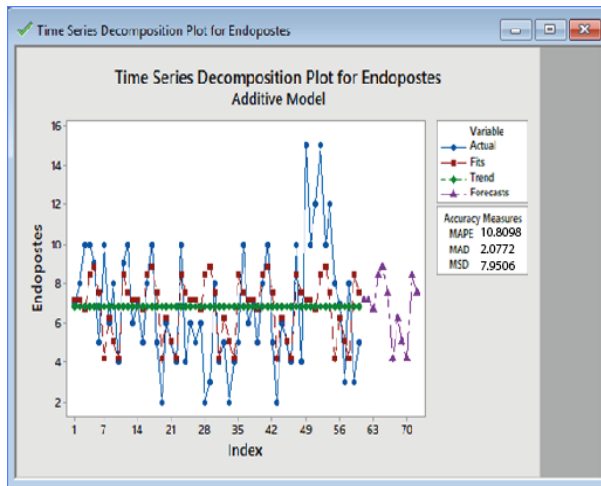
Time Series Decomposition Plot for Endopostes

Time Series Decomposition Plot for Endopostes
Additive Model

Endopostes

16
14
12
10
8
6
4
2

1 7 14 21 28 35 42 49 56 63 70
Index

Variable
Actual
Fits
Trend
Forecasts

Accuracy Measures
MAPE 10.8098
MAD 2.0772
MSD 7.9506